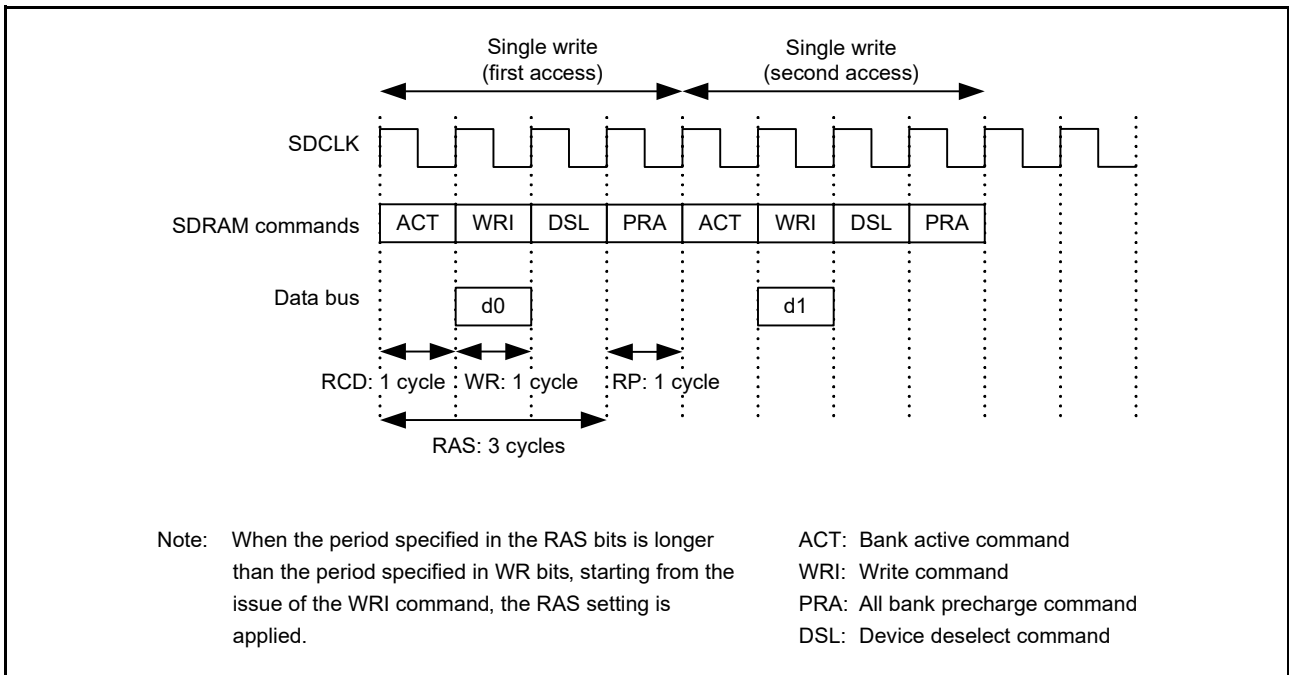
Single write
(first access)

Single write
(second access)

SDCLK

SDRAM commands

| ACT | WRI | DSL | PRA | ACT | WRI | DSL | PRA |
|---|---|---|---|---|---|---|---|

Data bus

d0

d1

RCD: 1 cycle WR: 1 cycle RP: 1 cycle

RAS: 3 cycles

Note: When the period specified in the RAS bits is longer than the period specified in WR bits, starting from the issue of the WRI command, the RAS setting is applied.

ACT: Bank active command
WRI: Write command
PRA: All bank precharge command
DSL: Device deselect command